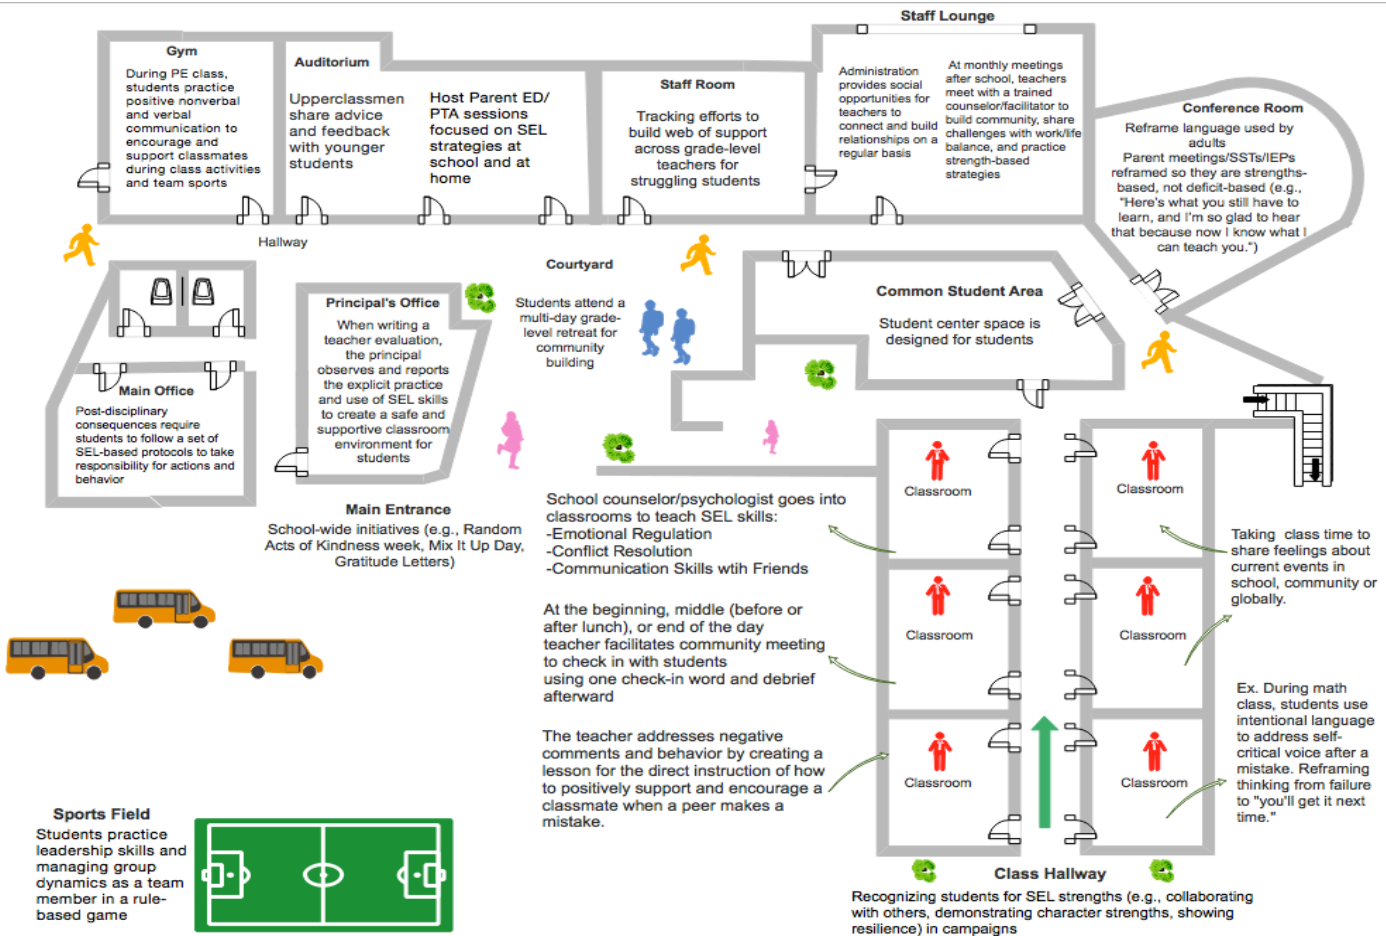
Staff Lounge

Gym
During PE class, students practice positive nonverbal and verbal communication to encourage and support classmates during class activities and team sports

Auditorium
Upperclassmen share advice and feedback with younger students

Host Parent ED/ PTA sessions focused on SEL strategies at school and at home

Staff Room
Tracking efforts to build web of support across grade-level teachers for struggling students

Administration provides social opportunities for teachers to connect and build relationships on a regular basis

At monthly meetings after school, teachers meet with a trained counselor/facilitator to build community, share challenges with work/life balance, and practice strength-based strategies

Conference Room
Reframe language used by adults
Parent meetings/SSTs/IEPs reframed so they are strengths-based, not deficit-based (e.g., "Here's what you still have to learn, and I'm so glad to hear that because now I know what I can teach you.")

Hallway

Courtyard
Students attend a multi-day grade-level retreat for community building

Principal's Office
When writing a teacher evaluation, the principal observes and reports the explicit practice and use of SEL skills to create a safe and supportive classroom environment for students

Common Student Area
Student center space is designed for students

Main Office
Post-disciplinary consequences require students to follow a set of SEL-based protocols to take responsibility for actions and behavior

Main Entrance
School-wide initiatives (e.g., Random Acts of Kindness week, Mix It Up Day, Gratitude Letters)

School counselor/psychologist goes into classrooms to teach SEL skills:
-Emotional Regulation
-Conflict Resolution
-Communication Skills wtih Friends

At the beginning, middle (before or after lunch), or end of the day teacher facilitates community meeting to check in with students using one check-in word and debrief afterward

The teacher addresses negative comments and behavior by creating a lesson for the direct instruction of how to positively support and encourage a classmate when a peer makes a mistake.

Classroom
Classroom
Classroom
Classroom
Classroom
Classroom

Taking class time to share feelings about current events in school, community or globally.

Ex. During math class, students use intentional language to address self-critical voice after a mistake. Reframing thinking from failure to "you'll get it next time."

Sports Field
Students practice leadership skills and managing group dynamics as a team member in a rule-based game

Class Hallway
Recognizing students for SEL strengths (e.g., collaborating with others, demonstrating character strengths, showing resilience) in campaigns